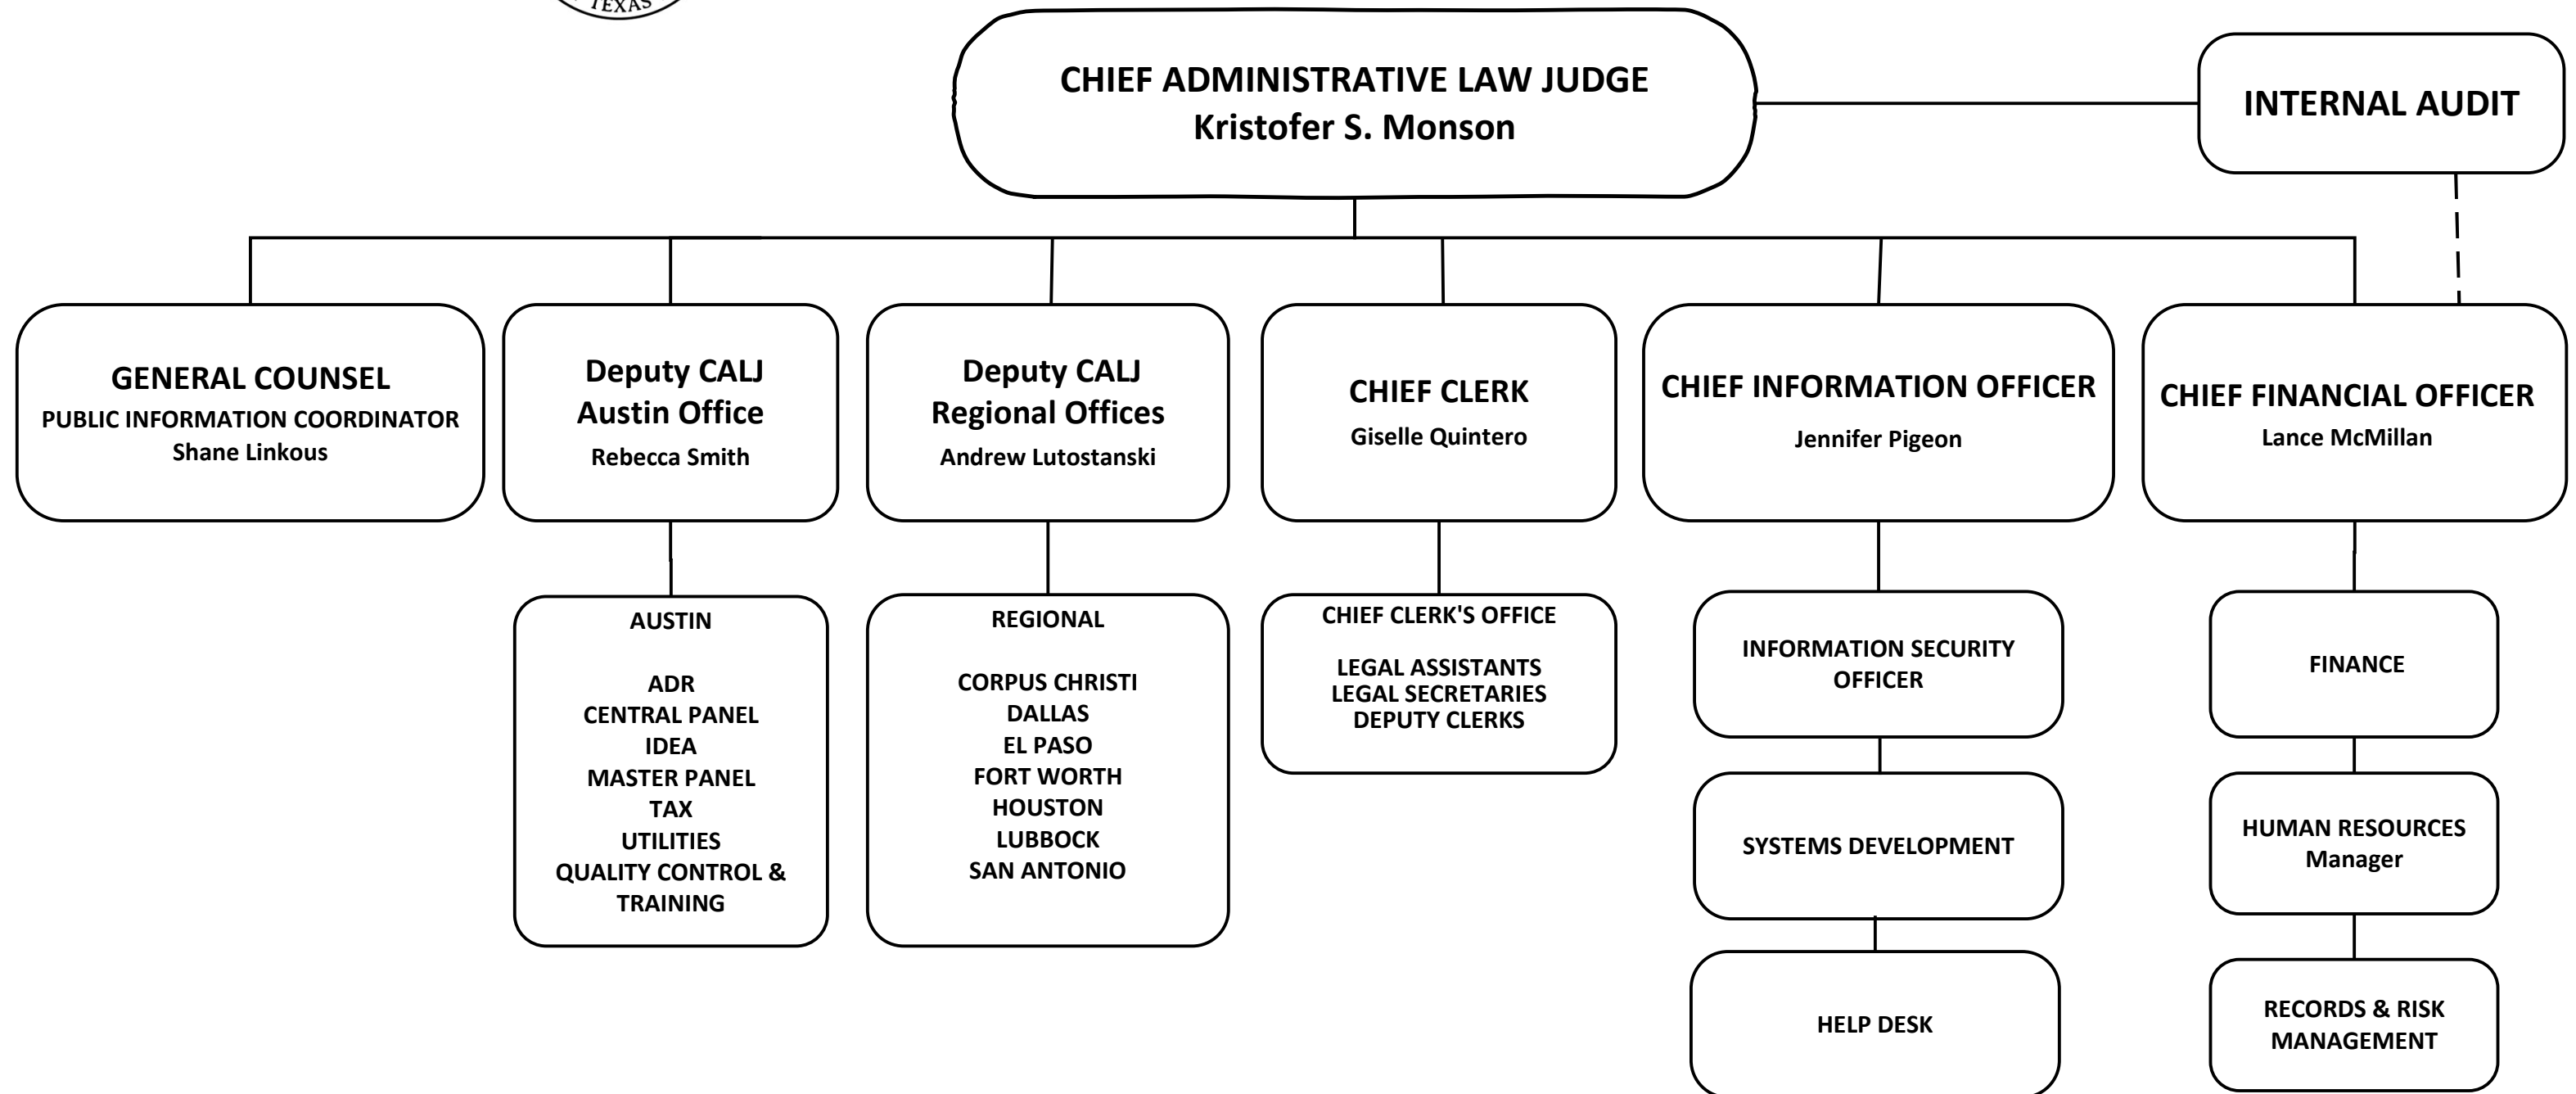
TEXAS

CHIEF ADMINISTRATIVE LAW JUDGE
Kristofer S. Monson

INTERNAL AUDIT

GENERAL COUNSEL
PUBLIC INFORMATION COORDINATOR
Shane Linkous

Deputy CALJ
Austin Office
Rebecca Smith

Deputy CALJ
Regional Offices
Andrew Lutostanski

CHIEF CLERK
Giselle Quintero

CHIEF INFORMATION OFFICER
Jennifer Pigeon

CHIEF FINANCIAL OFFICER
Lance McMillan

AUSTIN

ADR
CENTRAL PANEL
IDEA
MASTER PANEL
TAX
UTILITIES
QUALITY CONTROL & TRAINING

REGIONAL

CORPUS CHRISTI
DALLAS
EL PASO
FORT WORTH
HOUSTON
LUBBOCK
SAN ANTONIO

CHIEF CLERK'S OFFICE

LEGAL ASSISTANTS
LEGAL SECRETARIES
DEPUTY CLERKS

INFORMATION SECURITY OFFICER

SYSTEMS DEVELOPMENT

HELP DESK

FINANCE

HUMAN RESOURCES
Manager

RECORDS & RISK MANAGEMENT